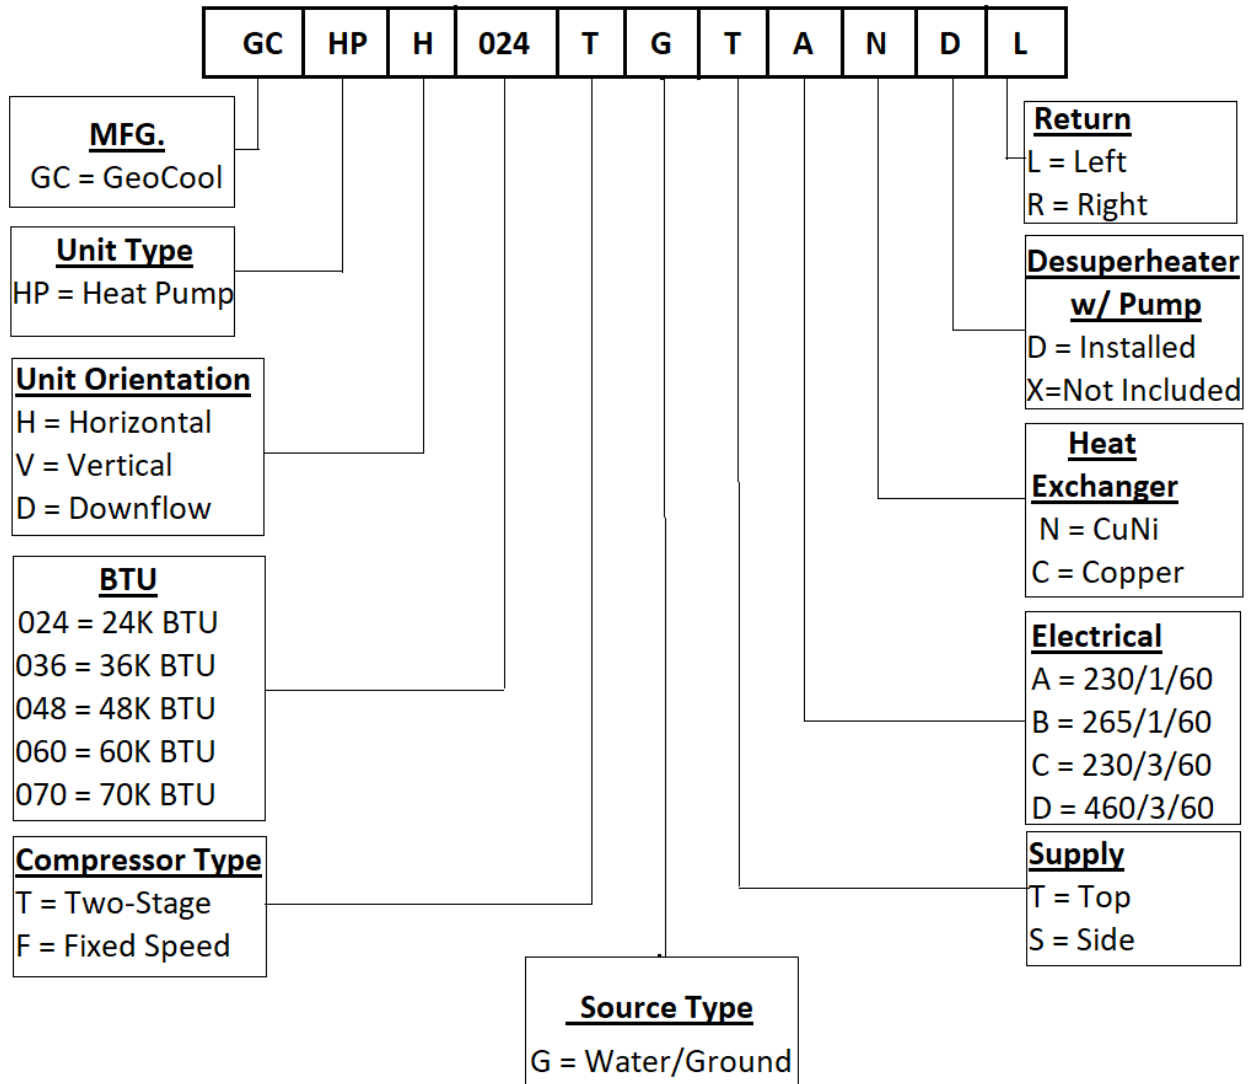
| GC | HP | H | 024 | T | G | T | A | N | D | L |
|---|---|---|---|---|---|---|---|---|---|---|

MFG.
GC = GeoCool

Unit Type
HP = Heat Pump

Unit Orientation
H = Horizontal
V = Vertical
D = Downflow

BTU
024 = 24K BTU
036 = 36K BTU
048 = 48K BTU
060 = 60K BTU
070 = 70K BTU

Compressor Type
T = Two-Stage
F = Fixed Speed

Source Type
G = Water/Ground

Return
L = Left
R = Right

Desuperheater w/ Pump
D = Installed
X=Not Included

Heat Exchanger
N = CuNi
C = Copper

Electrical
A = 230/1/60
B = 265/1/60
C = 230/3/60
D = 460/3/60

Supply
T = Top
S = Side